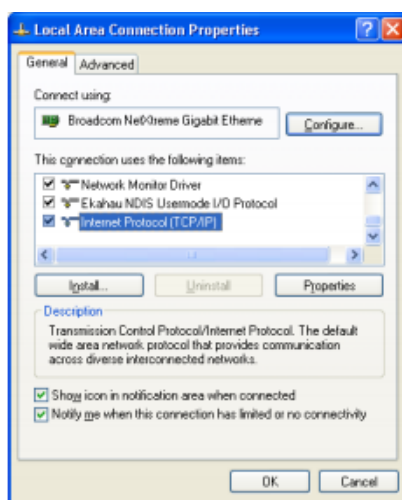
Local Area Connection Properties

General | Advanced

Connect using:

Broadcom NetXtreme Gigabit Etherne

Configure...

This connection uses the following items:

Network Monitor Driver
Ekahau NDIS Usermode I/O Protocol
Internet Protocol (TCP/IP)

Install...
Uninstall
Properties

Description
Transmission Control Protocol/Internet Protocol. The default wide area network protocol that provides communication across diverse interconnected networks.

Show icon in notification area when connected
Notify me when this connection has limited or no connectivity

OK
Cancel